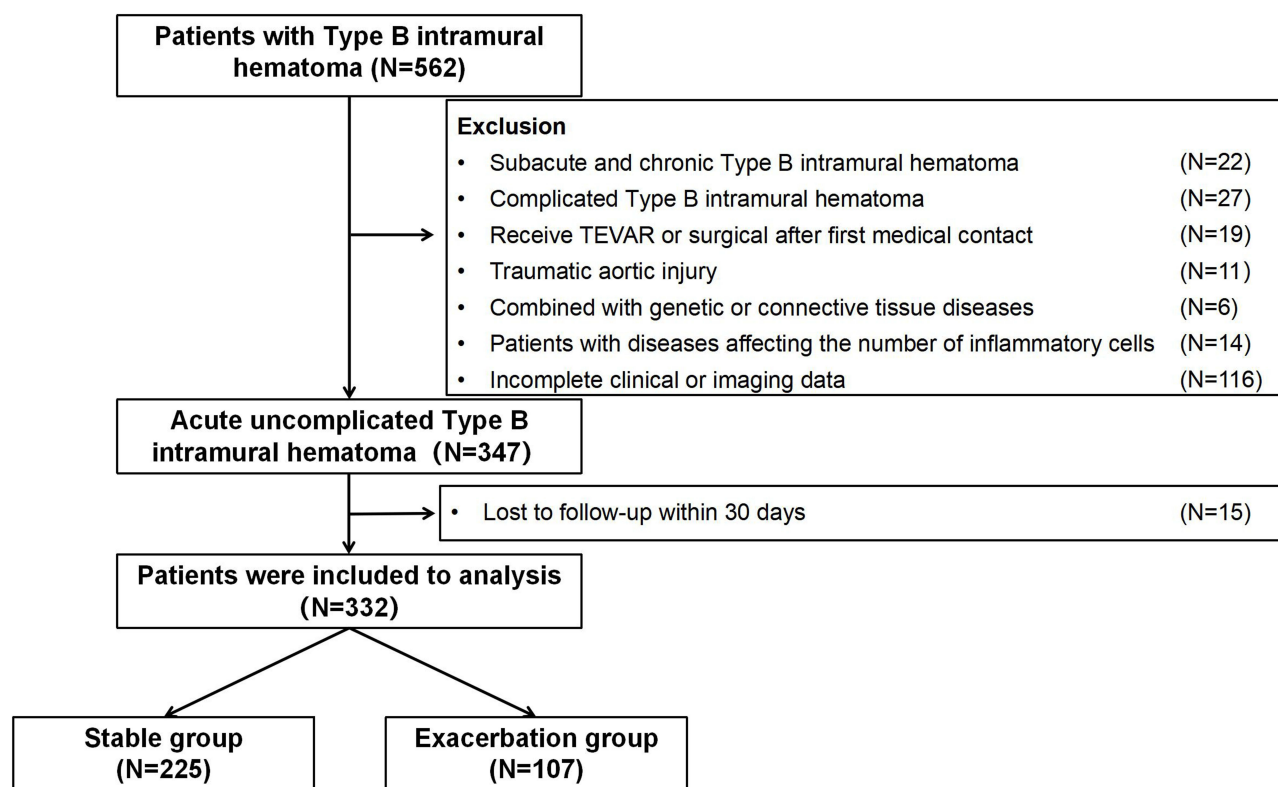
Patients with Type B intramural hematoma (N=562)

Exclusion
• Subacute and chronic Type B intramural hematoma (N=22)
• Complicated Type B intramural hematoma (N=27)
• Receive TEVAR or surgical after first medical contact (N=19)
• Traumatic aortic injury (N=11)
• Combined with genetic or connective tissue diseases (N=6)
• Patients with diseases affecting the number of inflammatory cells (N=14)
• Incomplete clinical or imaging data (N=116)

Acute uncomplicated Type B intramural hematoma (N=347)

• Lost to follow-up within 30 days (N=15)

Patients were included to analysis (N=332)

Stable group (N=225)

Exacerbation group (N=107)